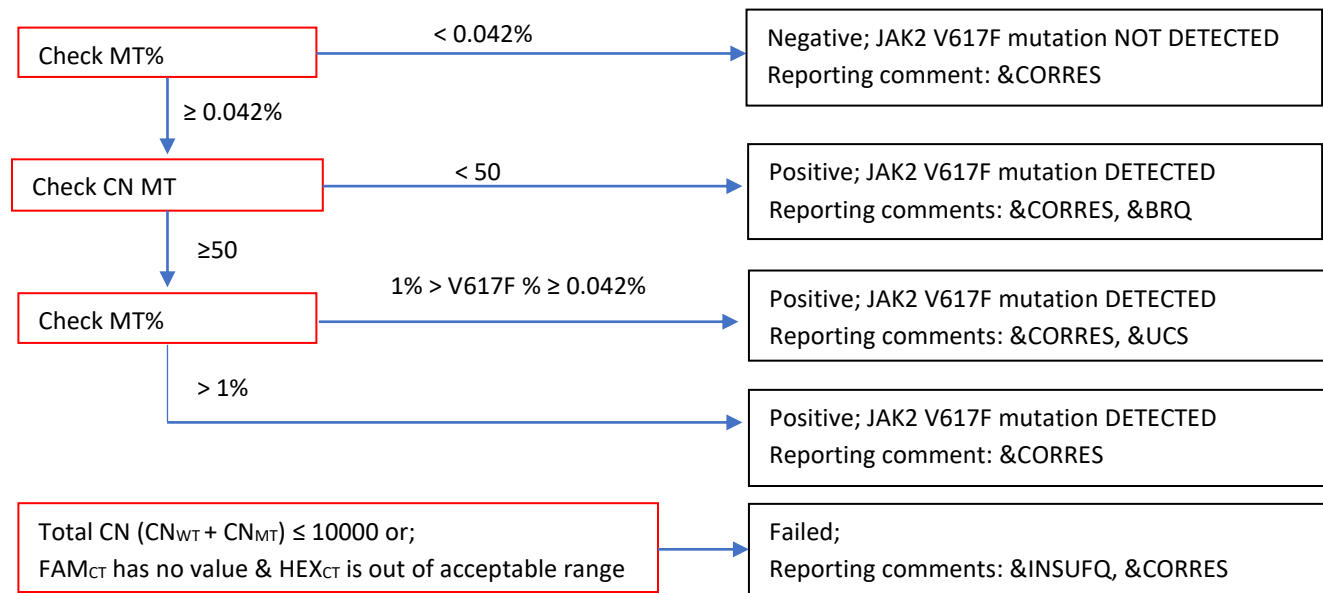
Check MT%

< 0.042%

Negative; JAK2 V617F mutation NOT DETECTED
Reporting comment: &CORRES

≥ 0.042%

Check CN MT

< 50

Positive; JAK2 V617F mutation DETECTED
Reporting comments: &CORRES, &BRQ

≥50

Check MT%

1% > V617F % ≥ 0.042%

Positive; JAK2 V617F mutation DETECTED
Reporting comments: &CORRES, &UCS

> 1%

Positive; JAK2 V617F mutation DETECTED
Reporting comment: &CORRES

Total CN ($CN_{WT}$ + $CN_{MT}$) ≤ 10000 or;
$FAM_{CT}$ has no value & $HEX_{CT}$ is out of acceptable range

Failed;
Reporting comments: &INSUFQ, &CORRES